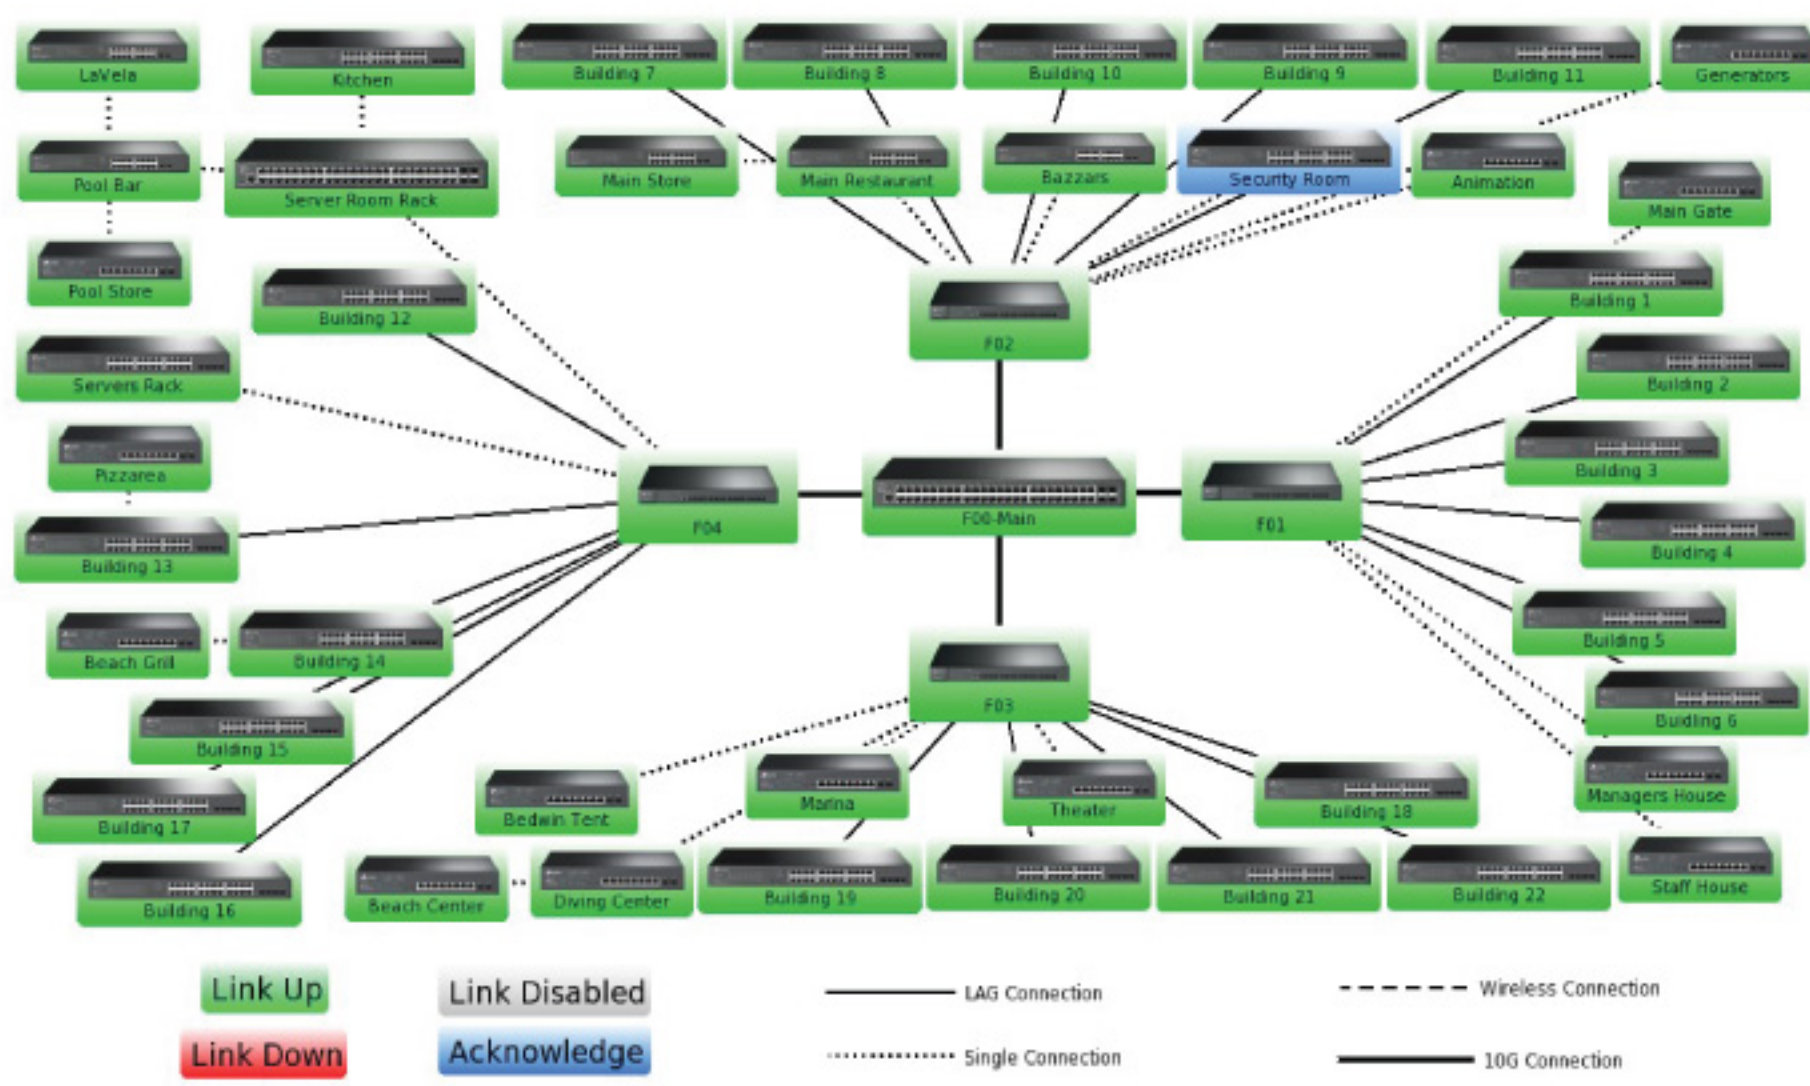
LaVela
Kitchen
Building 7
Building 8
Building 10
Building 9
Building 11
Generators
Pool Bar
Server Room Rack
Main Store
Main Restaurant
Bazzars
Security Room
Animation
Main Gate
Pool Store
Building 12
F02
Building 1
Servers Rack
Building 2
Pizzarea
Building 3
Building 13
F04
F00-Main
F01
Building 4
Beach Grill
Building 14
Building 5
F03
Building 6
Building 15
Bedwin Tent
Marina
Theater
Building 18
Managers House
Building 17
Building 16
Beach Center
Diving Center
Building 19
Building 20
Building 21
Building 22
Staff House
Link Up
Link Disabled
LAG Connection
Wireless Connection
Link Down
Acknowledge
Single Connection
10G Connection